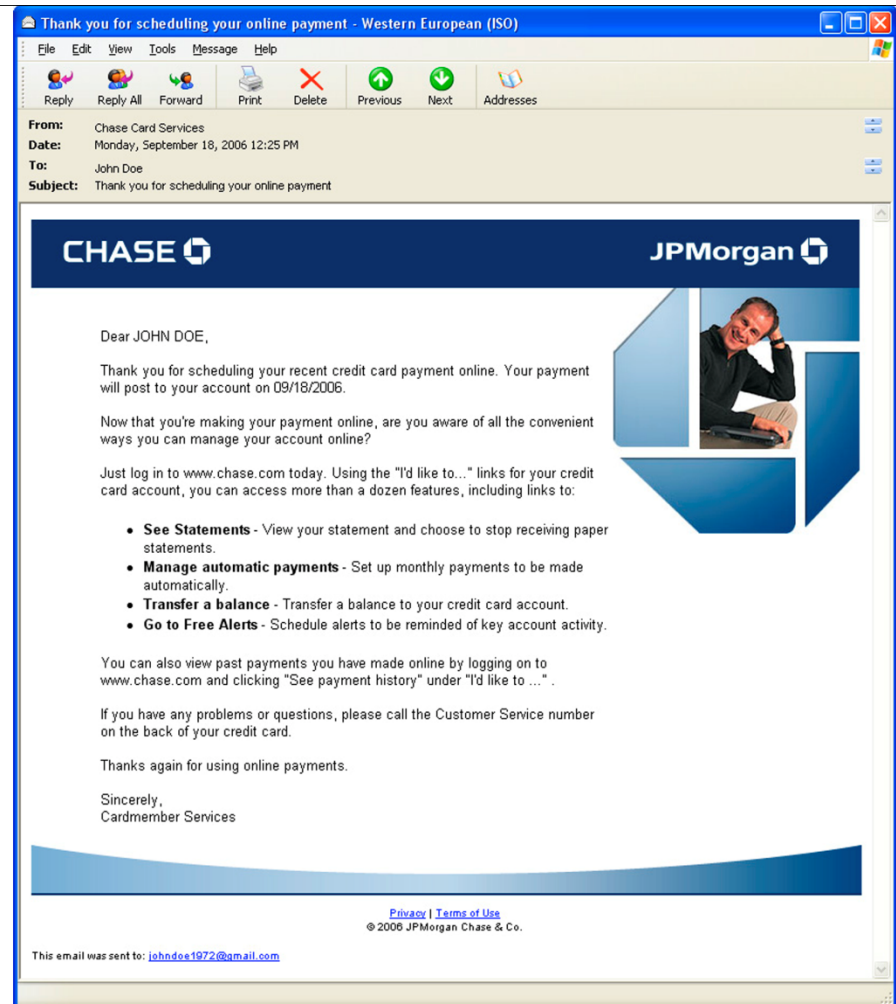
Thank you for scheduling your online payment - Western European (ISO)

File Edit View Tools Message Help

Reply Reply All Forward Print Delete Previous Next Addresses

From: Chase Card Services
Date: Monday, September 18, 2006 12:25 PM
To: John Doe
Subject: Thank you for scheduling your online payment

CHASE

JPMorgan

Dear JOHN DOE,

Thank you for scheduling your recent credit card payment online. Your payment will post to your account on 09/18/2006.

Now that you're making your payment online, are you aware of all the convenient ways you can manage your account online?

Just log in to www.chase.com today. Using the "I'd like to..." links for your credit card account, you can access more than a dozen features, including links to:

- **See Statements** - View your statement and choose to stop receiving paper statements.
- **Manage automatic payments** - Set up monthly payments to be made automatically.
- **Transfer a balance** - Transfer a balance to your credit card account.
- **Go to Free Alerts** - Schedule alerts to be reminded of key account activity.

You can also view past payments you have made online by logging on to www.chase.com and clicking "See payment history" under "I'd like to ..." .

If you have any problems or questions, please call the Customer Service number on the back of your credit card.

Thanks again for using online payments.

Sincerely,
Cardmember Services

Privacy | Terms of Use
© 2006 JPMorgan Chase & Co.

This email was sent to: johndoe1972@gmail.com